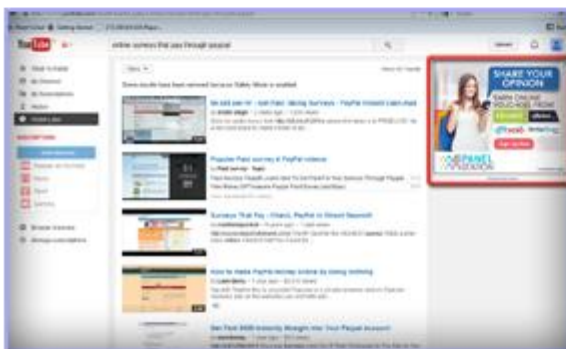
YouTube

online surveys that pay through paypal

Filters

Some results have been removed because Safety Mode is enabled.

Popular Paid surveys & PayPal videos

Surveys That Pay - Check, PayPal or Direct Deposit

How to make PayPal money online by doing nothing

SHARE YOUR OPINION

EARN ONLINE VOUCHERS FROM

Sign Up Now

PANEL STATION